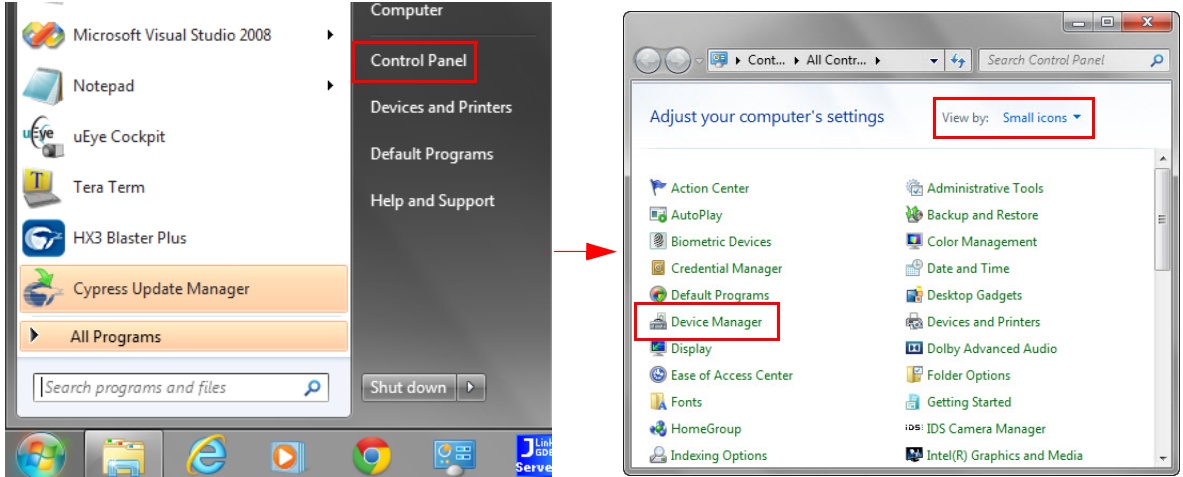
Microsoft Visual Studio 2008
Notepad
uEye Cockpit
Tera Term
HX3 Blaster Plus
Cypress Update Manager
All Programs
Search programs and files
Computer
Control Panel
Devices and Printers
Default Programs
Help and Support
Shut down

Cont... ▸ All Contr... ▸
Search Control Panel
Adjust your computer's settings
View by: Small icons
Action Center
AutoPlay
Biometric Devices
Credential Manager
Default Programs
Device Manager
Display
Ease of Access Center
Fonts
HomeGroup
Indexing Options
Administrative Tools
Backup and Restore
Color Management
Date and Time
Desktop Gadgets
Devices and Printers
Dolby Advanced Audio
Folder Options
Getting Started
IDS Camera Manager
Intel(R) Graphics and Media